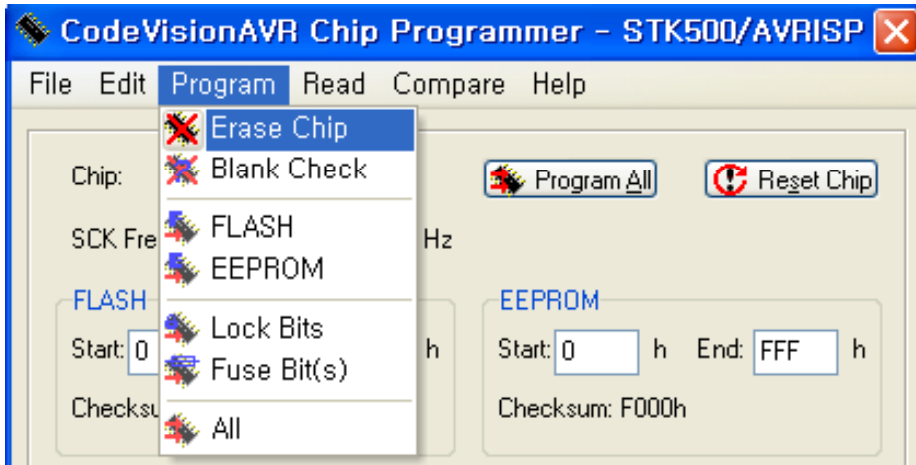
CodeVisionAVR Chip Programmer - STK500/AVRISP

File Edit Program Read Compare Help

Erase Chip
Blank Check
FLASH
EEPROM
Lock Bits
Fuse Bit(s)
All

Chip:
Program All
Reset Chip
SCK Fre
Hz

FLASH
Start: 0
h
Checksu

EEPROM
Start: 0 h End: FFF h
Checksum: F000h